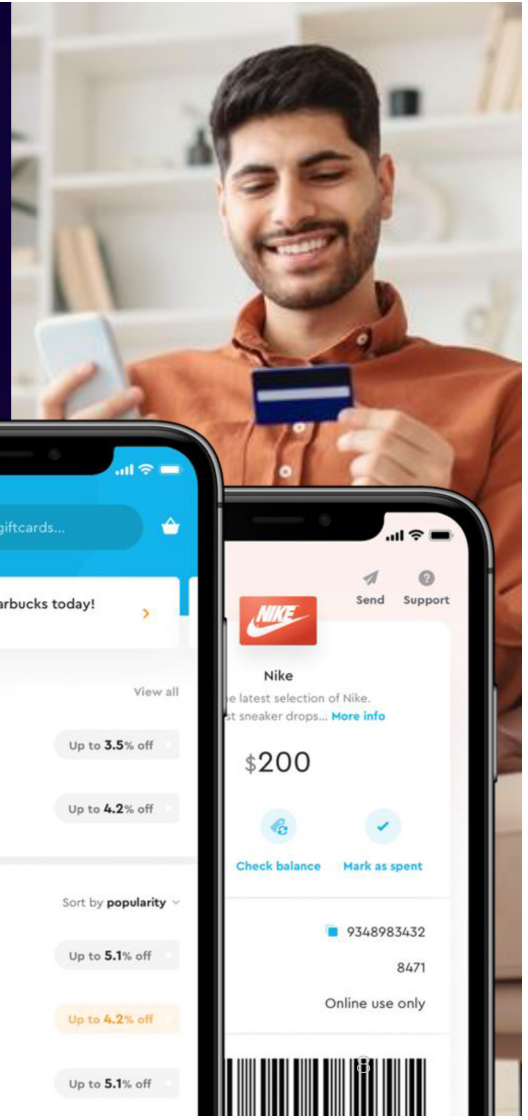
giftcards...

arbucks today!

View all

Up to **3.5**% off

Up to **4.2**% off

Sort by **popularity**

Up to **5.1**% off

Up to **4.2**% off

Up to **5.1**% off

Send Support

NIKE

Nike

e latest selection of Nike. st sneaker drops... More info

$200

Check balance

Mark as spent

9348983432

8471

Online use only